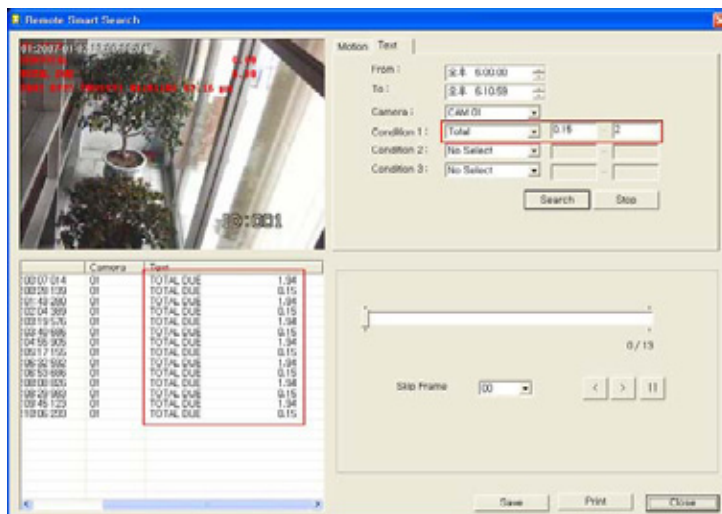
Remote Smart Search

01:2007-01-0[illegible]

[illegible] 1.94
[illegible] 0.15
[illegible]

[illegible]:001

Motion Text

From : 오후 6:00:00
To : 오후 6:10:59
Camera : CAM 01
Condition 1 : Total 0.15 ~ 2
Condition 2 : No Select ~
Condition 3 : No Select ~

Search Stop

| | Camera | Text | |
|---|---|---|---|
| 00:07 014 | 01 | TOTAL DUE | 1.94 |
| 00:26 139 | 01 | TOTAL DUE | 0.15 |
| 01:43 280 | 01 | TOTAL DUE | 1.94 |
| 02:04 369 | 01 | TOTAL DUE | 0.15 |
| 03:19 576 | 01 | TOTAL DUE | 1.94 |
| 03:40 686 | 01 | TOTAL DUE | 0.15 |
| 04:56 905 | 01 | TOTAL DUE | 1.94 |
| 05:17 155 | 01 | TOTAL DUE | 0.15 |
| 06:35 592 | 01 | TOTAL DUE | 1.94 |
| 06:55 686 | 01 | TOTAL DUE | 0.15 |
| 08:08 826 | 01 | TOTAL DUE | 1.94 |
| 08:29 982 | 01 | TOTAL DUE | 0.15 |
| 09:46 123 | 01 | TOTAL DUE | 1.94 |
| 10:06 233 | 01 | TOTAL DUE | 0.15 |

0 / 13

Skip Frame 00

< > II

Save Print Close